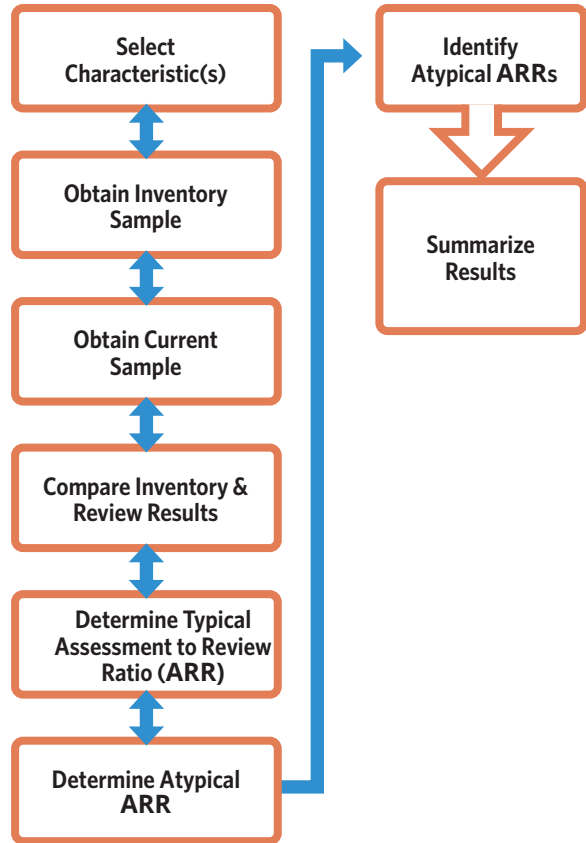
Select Characteristic(s)

Obtain Inventory Sample

Obtain Current Sample

Compare Inventory & Review Results

Determine Typical Assessment to Review Ratio (ARR)

Determine Atypical ARR

Identify Atypical ARRs

Summarize Results